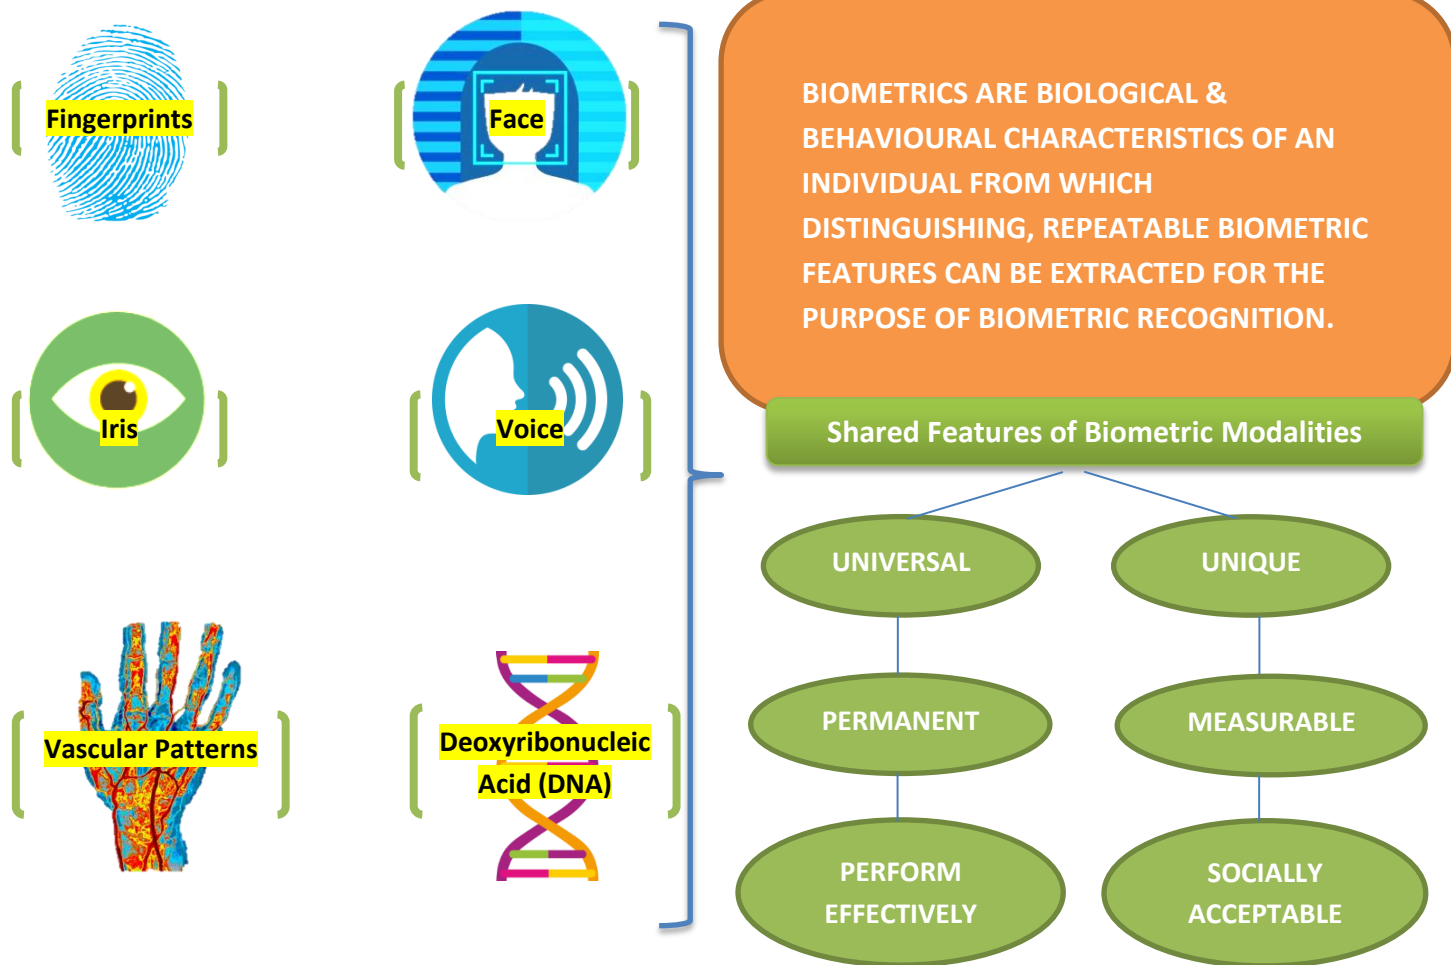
Fingerprints

Face

Iris

Voice

Vascular Patterns

Deoxyribonucleic Acid (DNA)

BIOMETRICS ARE BIOLOGICAL & BEHAVIOURAL CHARACTERISTICS OF AN INDIVIDUAL FROM WHICH DISTINGUISHING, REPEATABLE BIOMETRIC FEATURES CAN BE EXTRACTED FOR THE PURPOSE OF BIOMETRIC RECOGNITION.

Shared Features of Biometric Modalities

UNIVERSAL

UNIQUE

PERMANENT

MEASURABLE

PERFORM EFFECTIVELY

SOCIALLY ACCEPTABLE